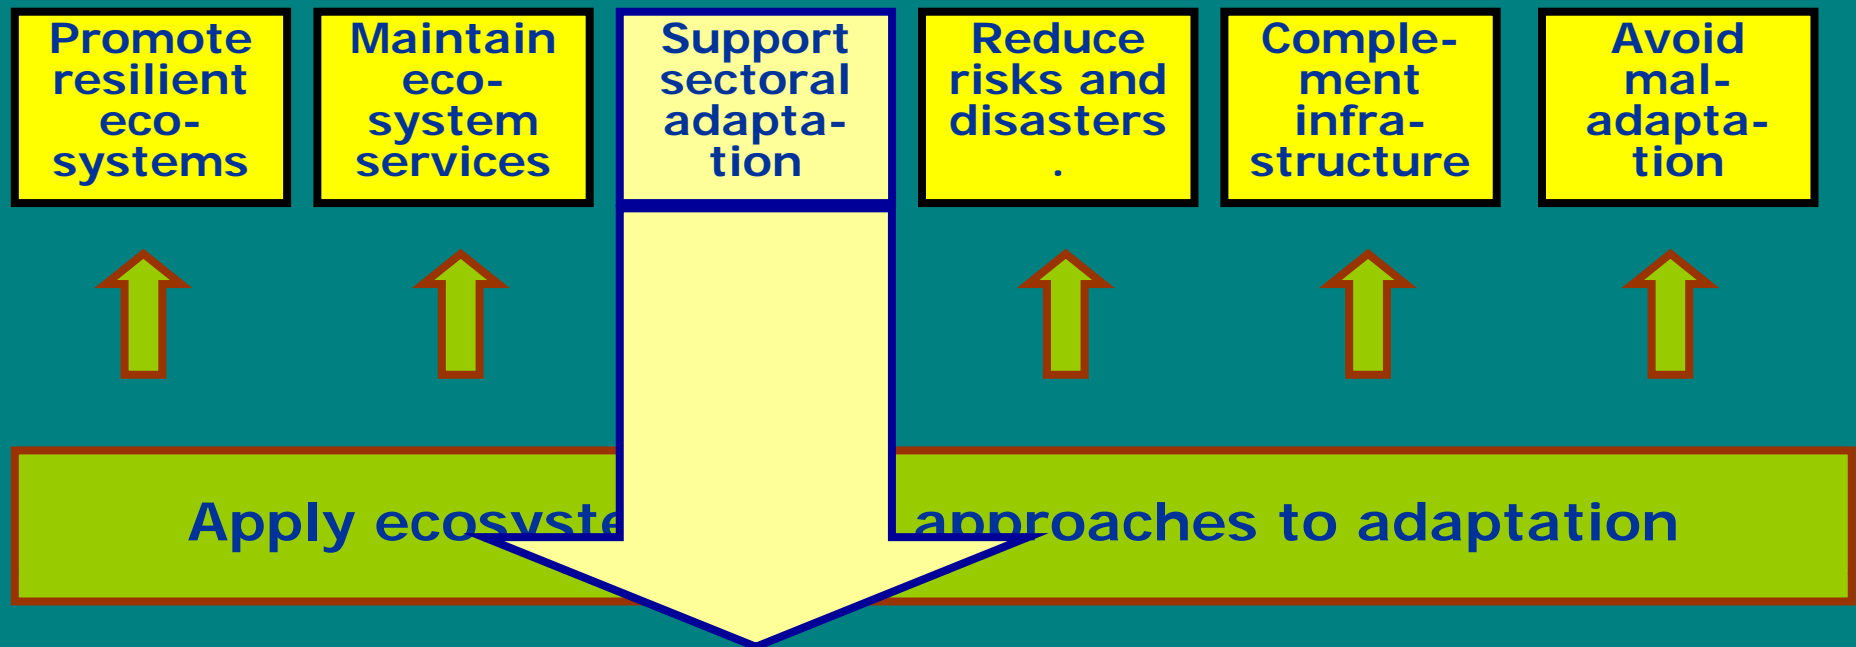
Promote resilient eco-systems

Maintain eco-system services

Support sectoral adapta-tion

Reduce risks and disasters .

Comple-ment infra-structure

Avoid mal-adapta-tion

Apply ecosyste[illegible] approaches to adaptation